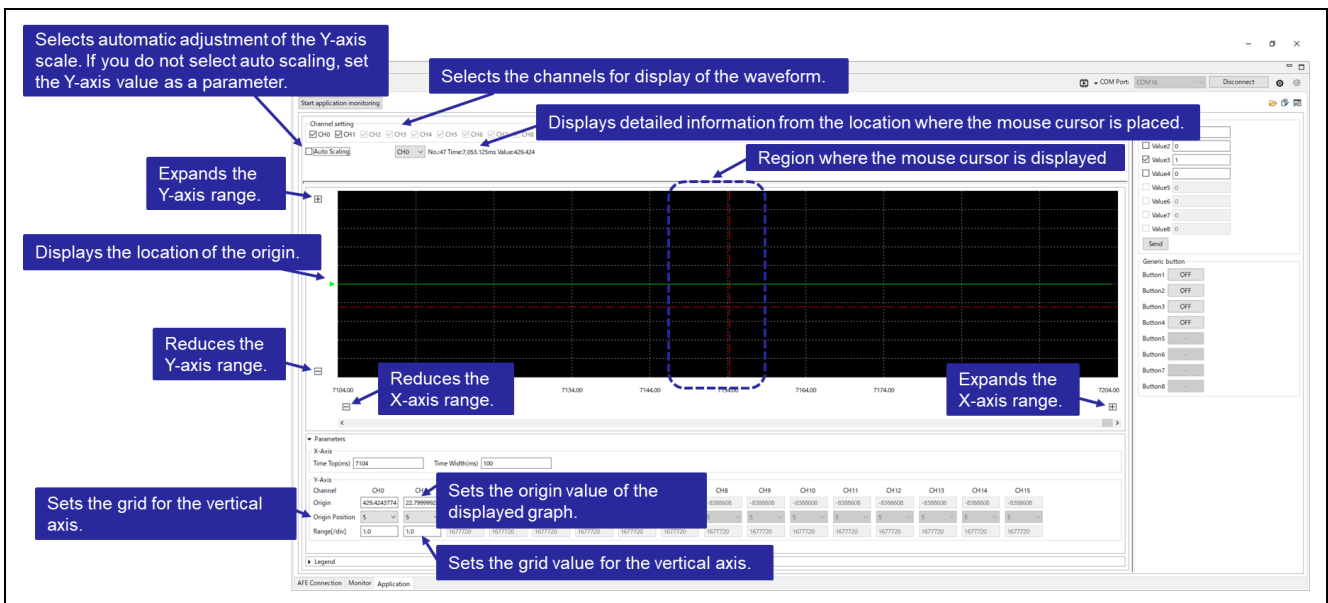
Selects automatic adjustment of the Y-axis scale. If you do not select auto scaling, set the Y-axis value as a parameter.

Selects the channels for display of the waveform.

Displays detailed information from the location where the mouse cursor is placed.

Region where the mouse cursor is displayed

Expands the Y-axis range.

Displays the location of the origin.

Reduces the Y-axis range.

Reduces the X-axis range.

Expands the X-axis range.

Sets the grid for the vertical axis.

Sets the origin value of the displayed graph.

Sets the grid value for the vertical axis.

COM Port: COM18 Disconnect

Start application monitoring

Channel setting
CH0 CH1 CH2 CH3 CH4 CH5 CH6 CH7 CH8

Auto Scaling CH0 No.:47 Time:7,053.125ms Value:429.424

7104.00 7134.00 7144.00 7154.00 7164.00 7174.00 7204.00

Parameters
X-Axis
Time Top(ms) 7104 Time Width(ms) 100

Y-Axis

| Channel | CH0 | CH1 | CH8 | CH9 | CH10 | CH11 | CH12 | CH13 | CH14 | CH15 |
|---|---|---|---|---|---|---|---|---|---|---|
| Origin | 429.4243774 | 22.7999992 | -8388608 | -8388608 | -8388608 | -8388608 | -8388608 | -8388608 | -8388608 | -8388608 |
| Origin Position | 5 | 5 | 5 | 5 | 5 | 5 | 5 | 5 | 5 | 5 |
| Range[/div] | 1.0 | 1.0 | 1677720 | 1677720 | 1677720 | 1677720 | 1677720 | 1677720 | 1677720 | 1677720 |

Legend

AFE Connection Monitor Application

Value2 0
Value3 1
Value4 0
Value5 0
Value6 0
Value7 0
Value8 0
Send

Generic button
Button1 OFF
Button2 OFF
Button3 OFF
Button4 OFF
Button5
Button6
Button7
Button8